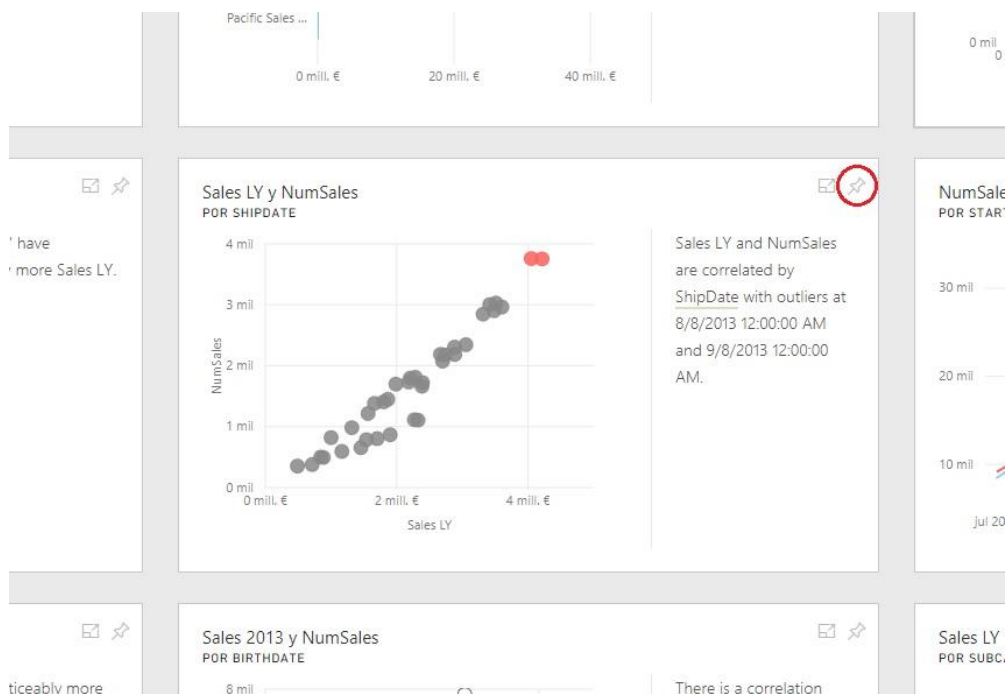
Pacific Sales ...

0 mill. €
20 mill. €
40 mill. €

0 mil
0

' have
more Sales LY.

Sales LY y NumSales
POR SHIPDATE

4 mil
3 mil
2 mil
1 mil
0 mil
NumSales
0 mill. €
2 mill. €
4 mill. €
Sales LY

Sales LY and NumSales are correlated by ShipDate with outliers at 8/8/2013 12:00:00 AM and 9/8/2013 12:00:00 AM.

NumSale
POR STAR

30 mil
20 mil
10 mil
jul 20

ticeably more

Sales 2013 y NumSales
POR BIRTHDATE

8 mil

There is a correlation

Sales LY
POR SUBC